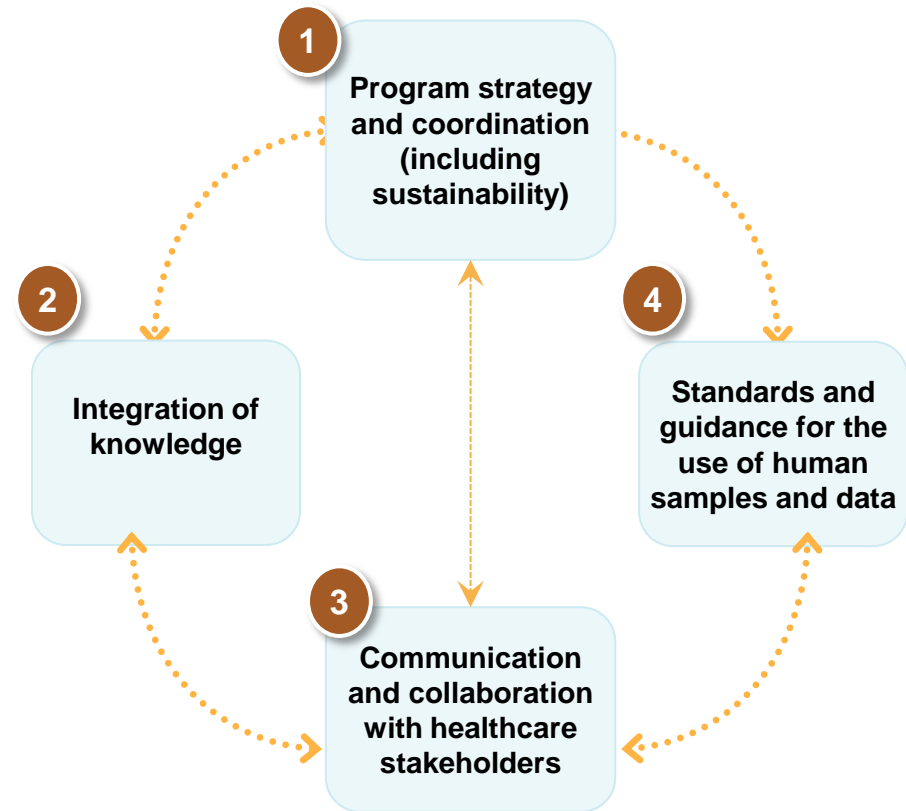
1

Program strategy and coordination (including sustainability)

2

Integration of knowledge

4

Standards and guidance for the use of human samples and data

3

Communication and collaboration with healthcare stakeholders